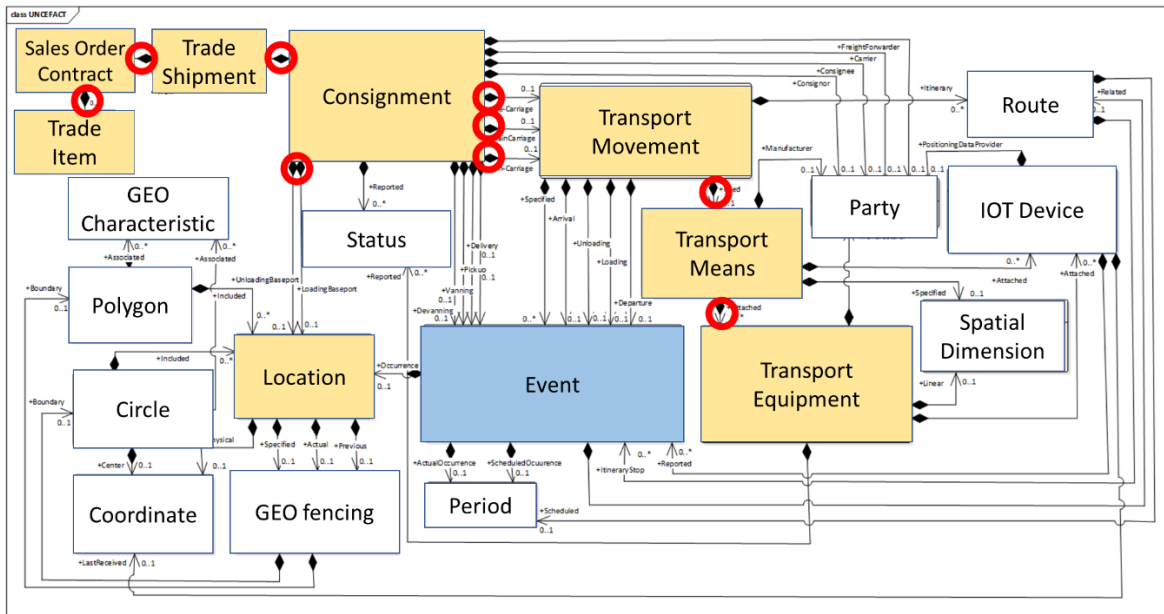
class UNCEFACT

Sales Order Contract

Trade Shipment

Trade Item

Consignment

Transport Movement

Route

Party

IOT Device

Transport Means

Spatial Dimension

Transport Equipment

GEO Characteristic

Status

Polygon

Location

Event

Circle

Coordinate

GEO fencing

Period

+FreightForwarder
+Carrier
+Consignee
+Consignor
+Itinerary
+Related
+PositioningDataProvider
+Manufacturer
0..1
+Carriage
+MainCarriage
+OnCarriage
+Reported
0..*
+Specified
+Arrival
+Unloading
+Loading
+Departure
+Delivery
+Pickup
+Vanning
+Devanning
+Used
+Attached
+Specified
+Associated
+UnloadingBaseport
+LoadingBaseport
+Included
+Boundary
+Occurrence
+Linear
+Center
+Physical
+Actual
+Previous
+ActualOccurrence
+ScheduledOccurence
+ItineraryStop
+Scheduled
+LastReceived